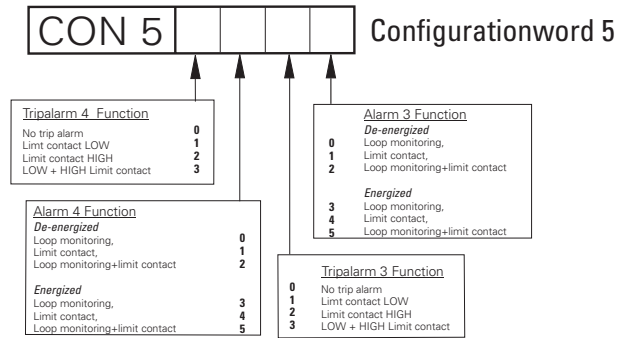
CON 5

Configurationword 5

Tripalarm 4 Function
No trip alarm 0
Limt contact LOW 1
Limit contact HIGH 2
LOW + HIGH Limit contact 3

Alarm 3 Function
*De-energized*
0 Loop monitoring,
1 Limit contact,
2 Loop monitoring+limit contact

*Energized*
3 Loop monitoring,
4 Limit contact,
5 Loop monitoring+limit contact

Alarm 4 Function
*De-energized*
Loop monitoring, 0
Limit contact, 1
Loop monitoring+limit contact 2

*Energized*
Loop monitoring, 3
Limit contact, 4
Loop monitoring+limit contact 5

Tripalarm 3 Function
0 No trip alarm
1 Limt contact LOW
2 Limit contact HIGH
3 LOW + HIGH Limit contact